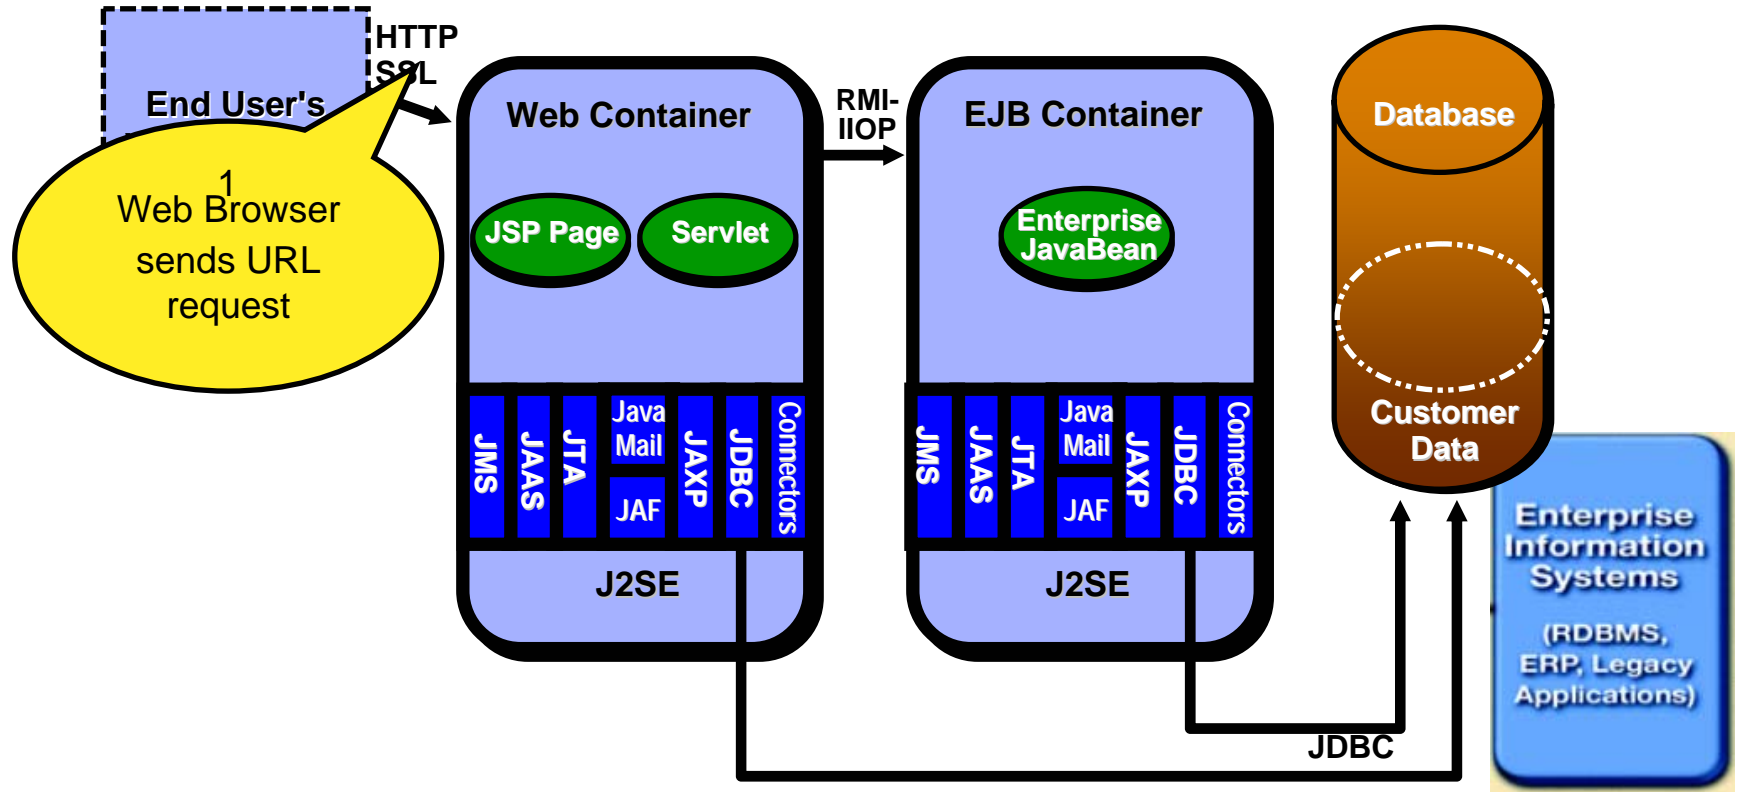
End User's

HTTP
SSL

1
Web Browser sends URL request

Web Container

JSP Page

Servlet

JMS
JAAS
JTA
Java Mail
JAF
JAXP
JDBC
Connectors

J2SE

RMI-IIOP

EJB Container

Enterprise JavaBean

JMS
JAAS
JTA
Java Mail
JAF
JAXP
JDBC
Connectors

J2SE

Database

Customer Data

Enterprise Information Systems

(RDBMS, ERP, Legacy Applications)

JDBC